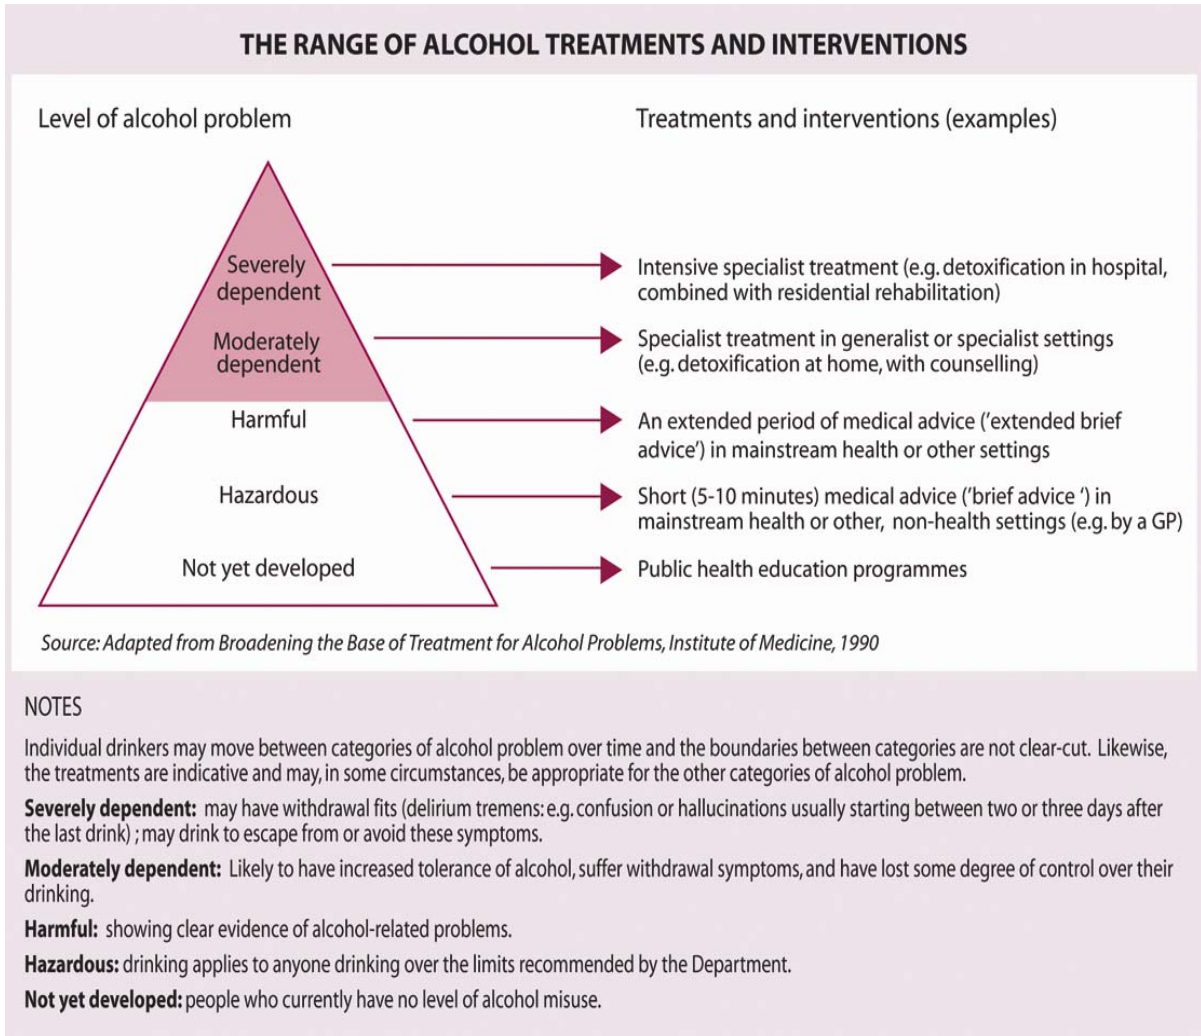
THE RANGE OF ALCOHOL TREATMENTS AND INTERVENTIONS

Level of alcohol problem

Treatments and interventions (examples)

Severely dependent

Intensive specialist treatment (e.g. detoxification in hospital, combined with residential rehabilitation)

Moderately dependent

Specialist treatment in generalist or specialist settings (e.g. detoxification at home, with counselling)

Harmful

An extended period of medical advice ('extended brief advice') in mainstream health or other settings

Hazardous

Short (5-10 minutes) medical advice ('brief advice ') in mainstream health or other, non-health settings (e.g. by a GP)

Not yet developed

Public health education programmes

Source: Adapted from Broadening the Base of Treatment for Alcohol Problems, Institute of Medicine, 1990

NOTES

Individual drinkers may move between categories of alcohol problem over time and the boundaries between categories are not clear-cut. Likewise, the treatments are indicative and may, in some circumstances, be appropriate for the other categories of alcohol problem.

**Severely dependent:** may have withdrawal fits (delirium tremens: e.g. confusion or hallucinations usually starting between two or three days after the last drink) ; may drink to escape from or avoid these symptoms.

**Moderately dependent:** Likely to have increased tolerance of alcohol, suffer withdrawal symptoms, and have lost some degree of control over their drinking.

**Harmful:** showing clear evidence of alcohol-related problems.

**Hazardous:** drinking applies to anyone drinking over the limits recommended by the Department.

**Not yet developed:** people who currently have no level of alcohol misuse.